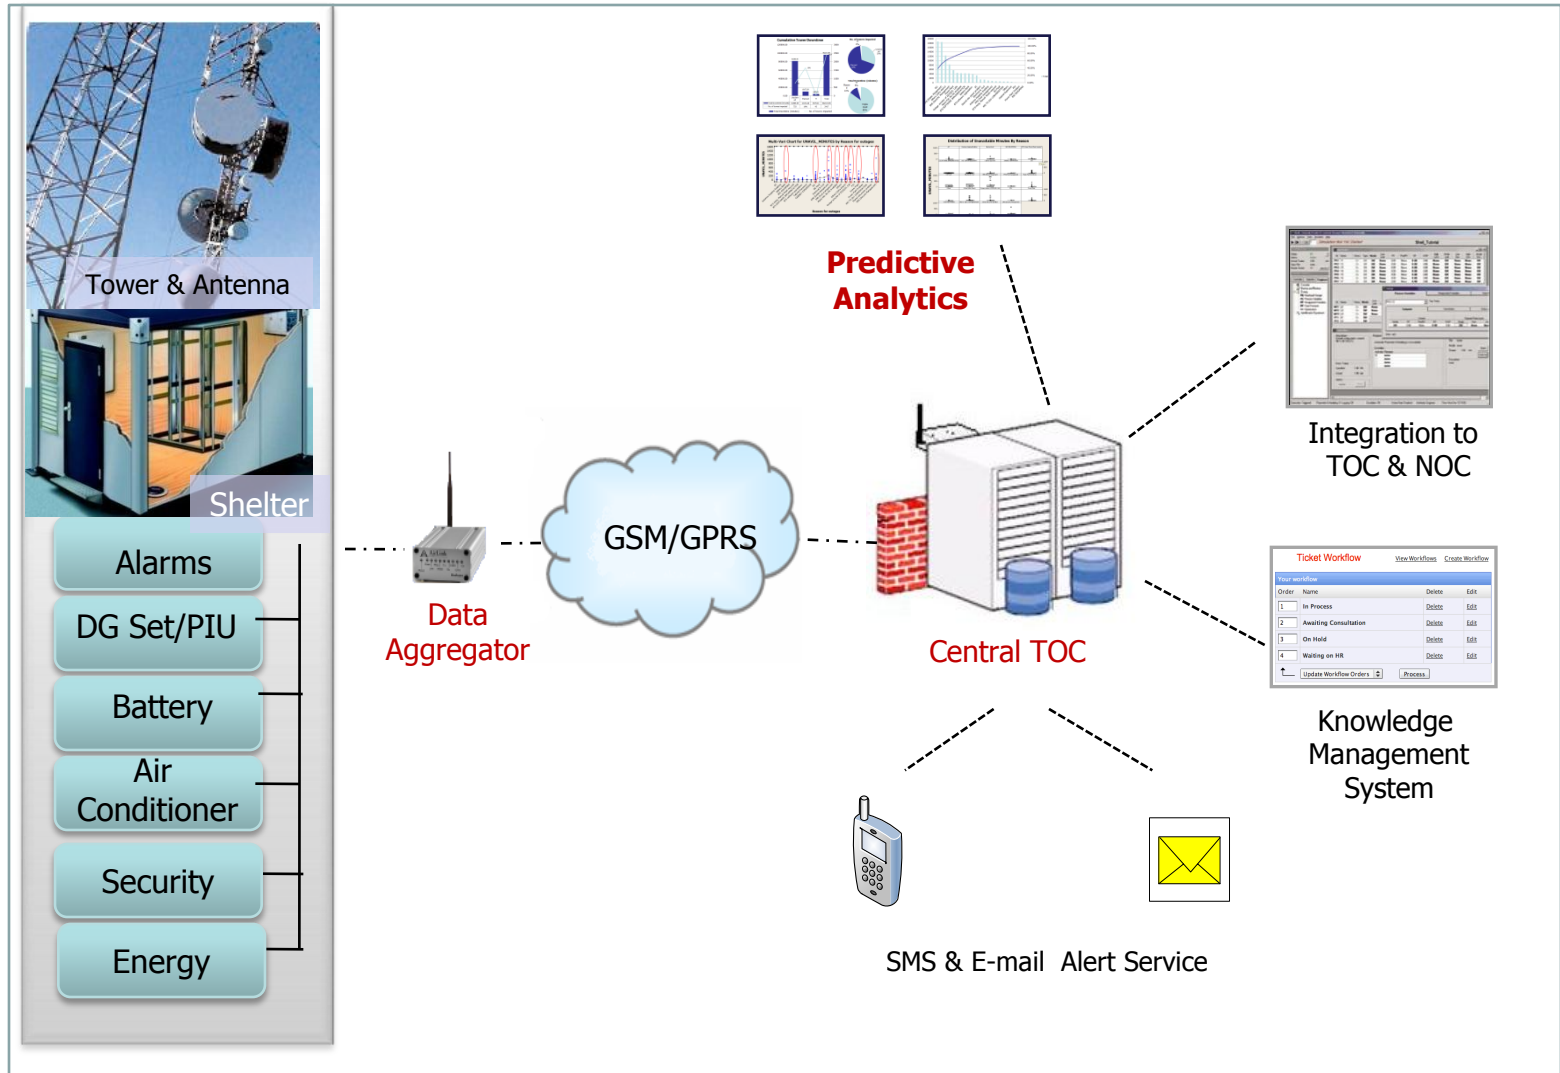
Tower & Antenna

Shelter

Alarms

DG Set/PIU

Battery

Air Conditioner

Security

Energy

Data Aggregator

GSM/GPRS

Predictive Analytics

Central TOC

Integration to TOC & NOC

Ticket Workflow

View Workflows

Create Workflow

Your workflow

| Order | Name | Delete | Edit |
|---|---|---|---|
| 1 | In Process | Delete | Edit |
| 2 | Awaiting Consultation | Delete | Edit |
| 3 | On Hold | Delete | Edit |
| 4 | Waiting on HR | Delete | Edit |

Update Workflow Orders

Process

Knowledge Management System

SMS & E-mail Alert Service